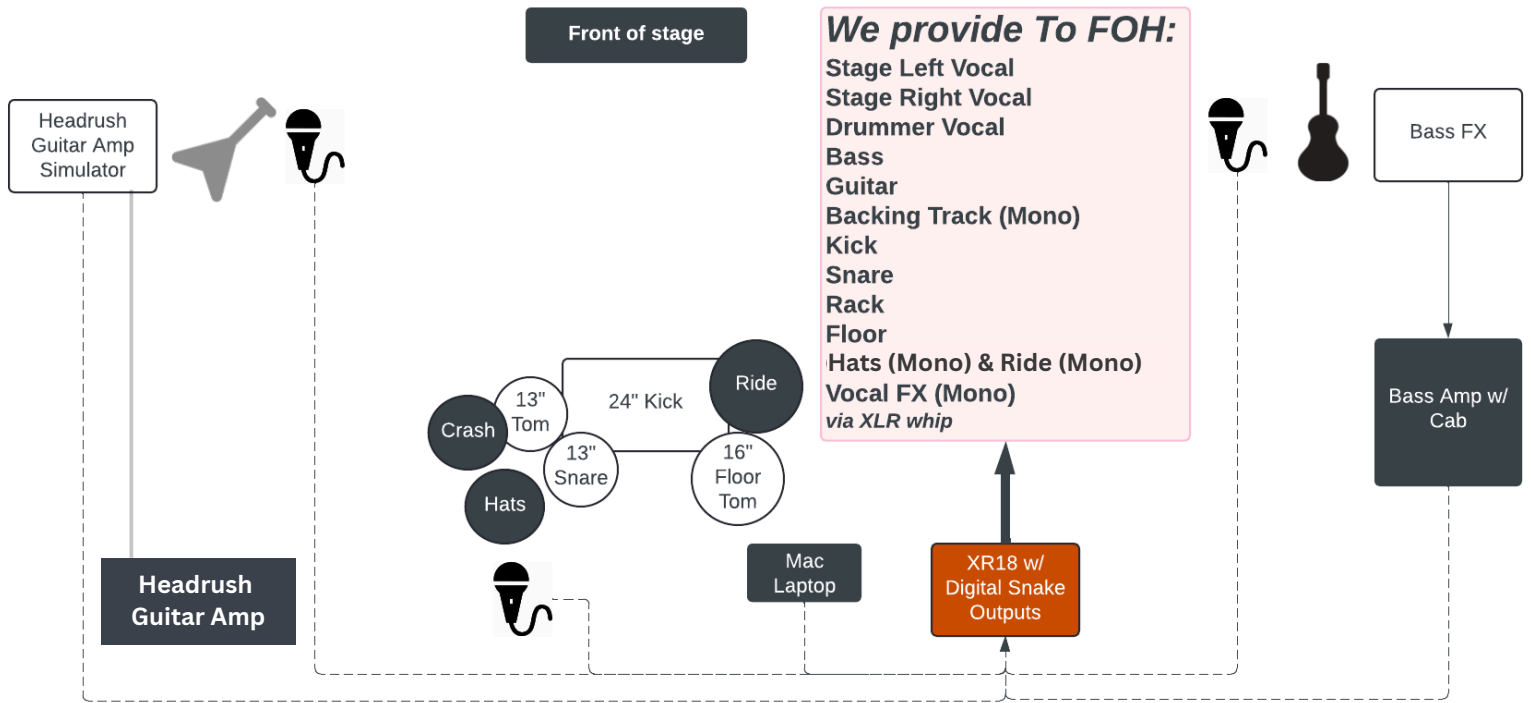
Front of stage

We provide To FOH:
Stage Left Vocal
Stage Right Vocal
Drummer Vocal
Bass
Guitar
Backing Track (Mono)
Kick
Snare
Rack
Floor
Hats (Mono) & Ride (Mono)
Vocal FX (Mono)
via XLR whip

Headrush Guitar Amp Simulator

Bass FX

13" Tom

24" Kick

Ride

Crash

13" Snare

16" Floor Tom

Hats

Bass Amp w/ Cab

Headrush Guitar Amp

Mac Laptop

XR18 w/ Digital Snake Outputs